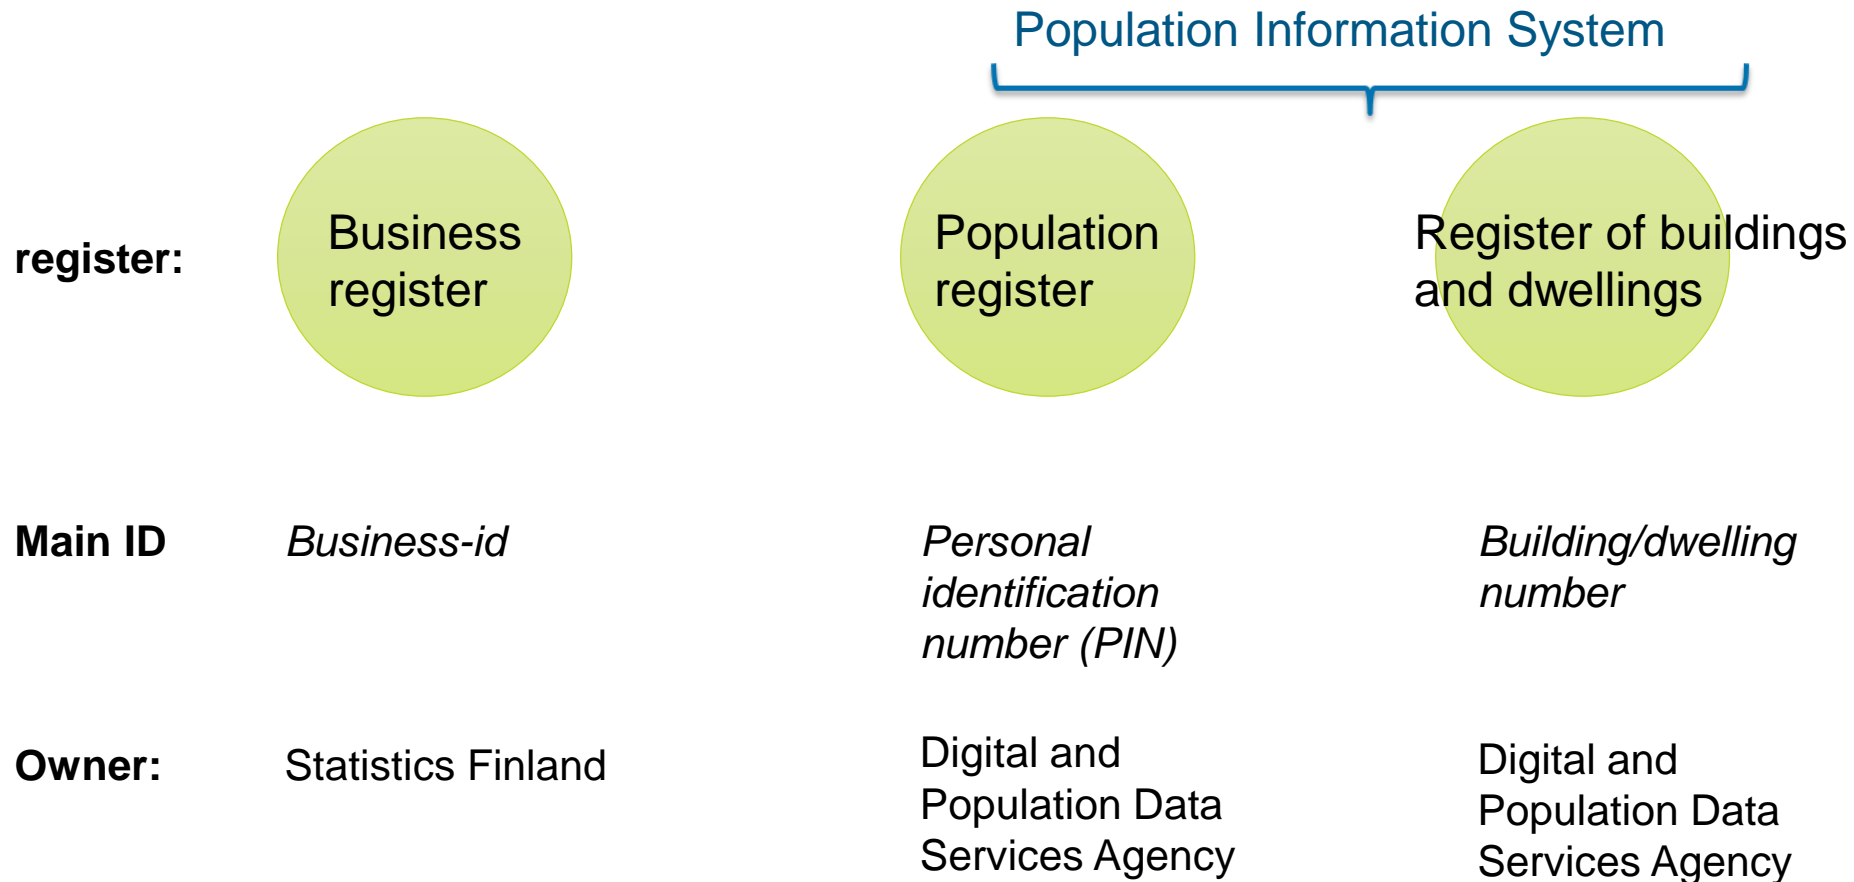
Population Information System

register:

Business register

Population register

Register of buildings and dwellings

Main ID

*Business-id*

*Personal identification number (PIN)*

*Building/dwelling number*

Owner:

Statistics Finland

Digital and Population Data Services Agency

Digital and Population Data Services Agency